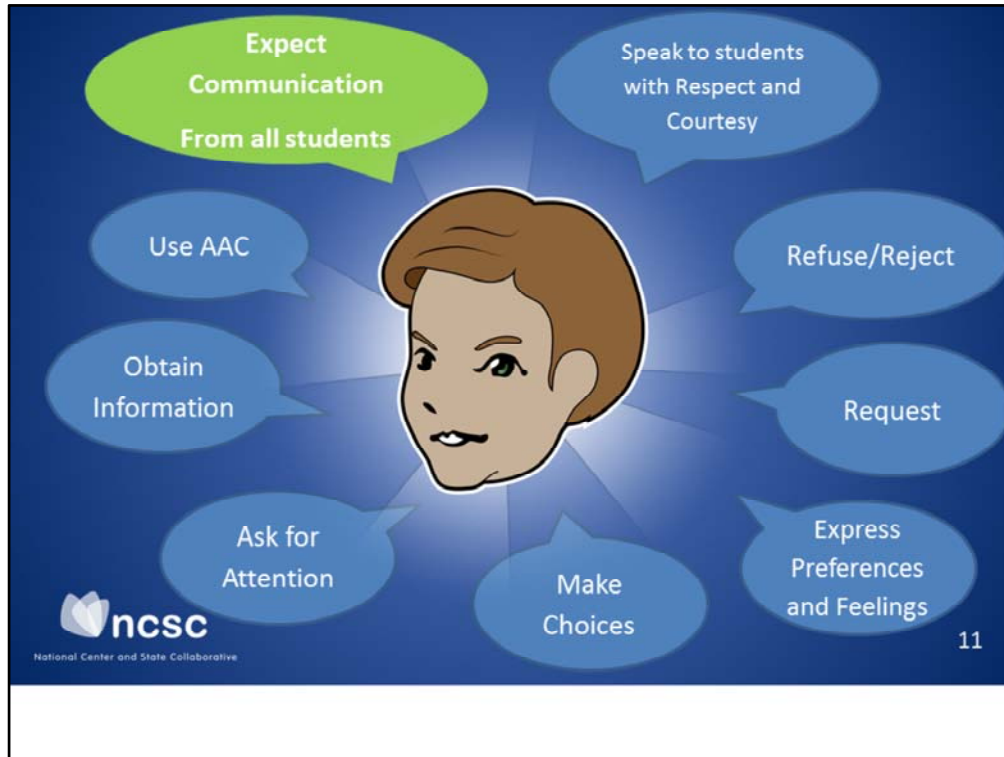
Expect Communication From all students

Speak to students with Respect and Courtesy

Use AAC

Refuse/Reject

Obtain Information

Request

Ask for Attention

Make Choices

Express Preferences and Feelings

ncsc
National Center and State Collaborative

11